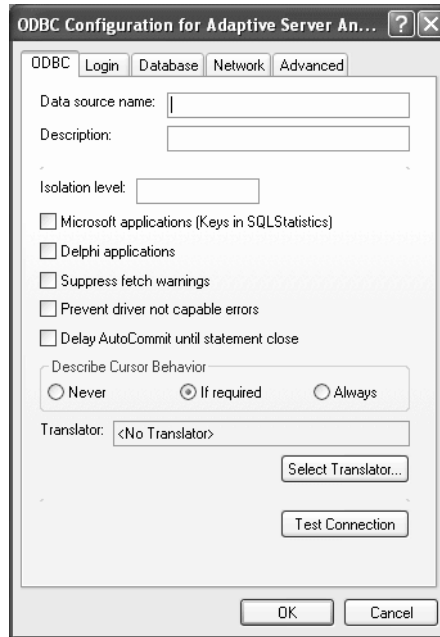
ODBC Configuration for Adaptive Server An...

ODBC | Login | Database | Network | Advanced

Data source name:

Description:

Isolation level:

Microsoft applications (Keys in SQLStatistics)

Delphi applications

Suppress fetch warnings

Prevent driver not capable errors

Delay AutoCommit until statement close

Describe Cursor Behavior

Never

If required

Always

Translator: <No Translator>

Select Translator...

Test Connection

OK

Cancel